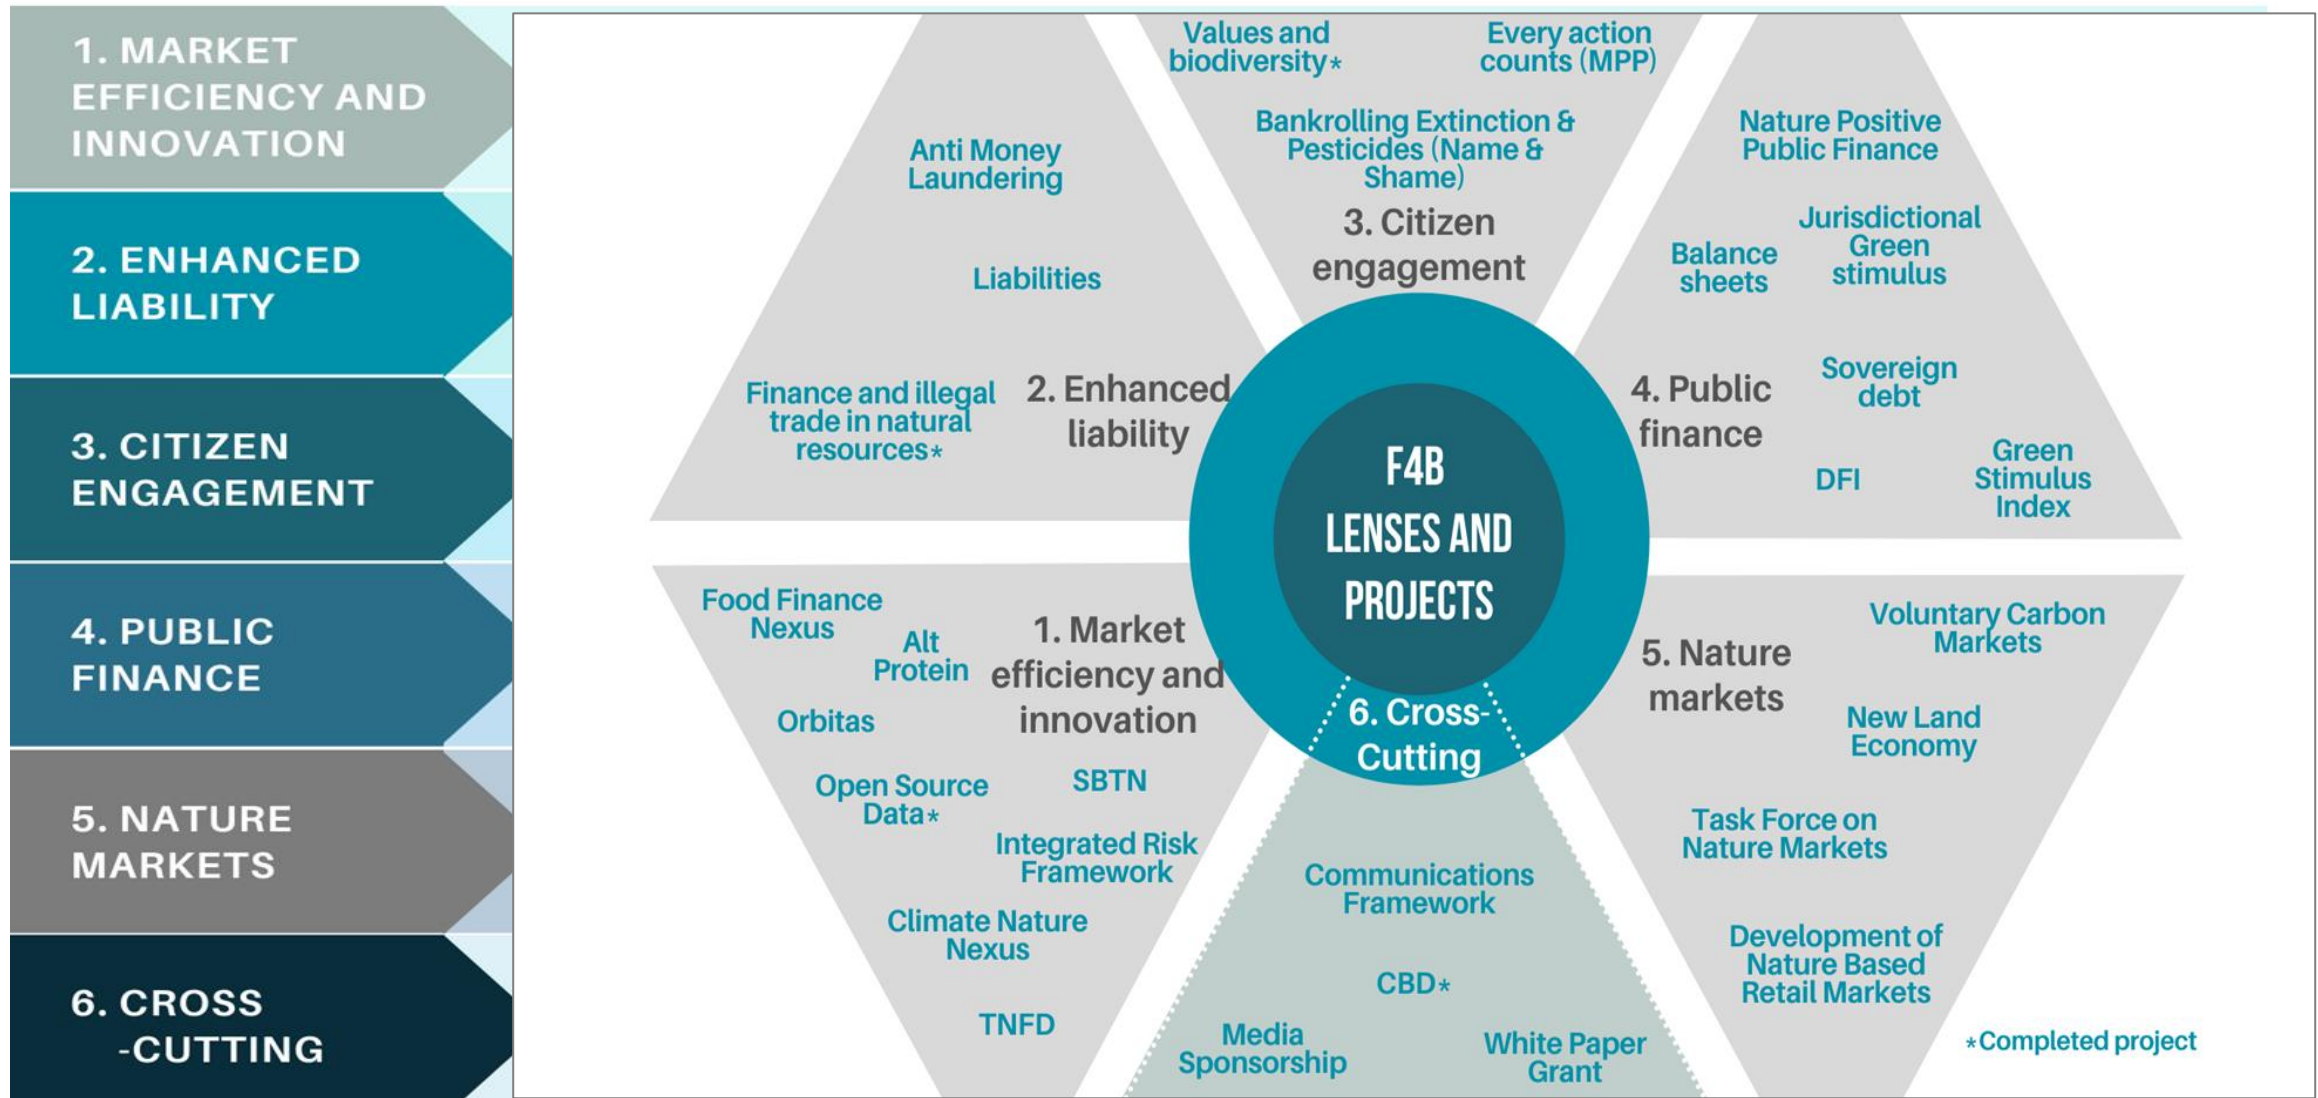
1. MARKET EFFICIENCY AND INNOVATION

2. ENHANCED LIABILITY

3. CITIZEN ENGAGEMENT

4. PUBLIC FINANCE

5. NATURE MARKETS

6. CROSS -CUTTING

Values and biodiversity*

Every action counts (MPP)

Bankrolling Extinction & Pesticides (Name & Shame)

3. Citizen engagement

Anti Money Laundering

Liabilities

Finance and illegal trade in natural resources*

2. Enhanced liability

Nature Positive Public Finance

Balance sheets

Jurisdictional Green stimulus

4. Public finance

Sovereign debt

DFI

Green Stimulus Index

F4B LENSES AND PROJECTS

6. Cross-Cutting

Food Finance Nexus

Alt Protein

1. Market efficiency and innovation

Orbitas

Open Source Data*

SBTN

Integrated Risk Framework

Climate Nature Nexus

TNFD

Communications Framework

CBD*

Media Sponsorship

White Paper Grant

5. Nature markets

Voluntary Carbon Markets

New Land Economy

Task Force on Nature Markets

Development of Nature Based Retail Markets

*Completed project